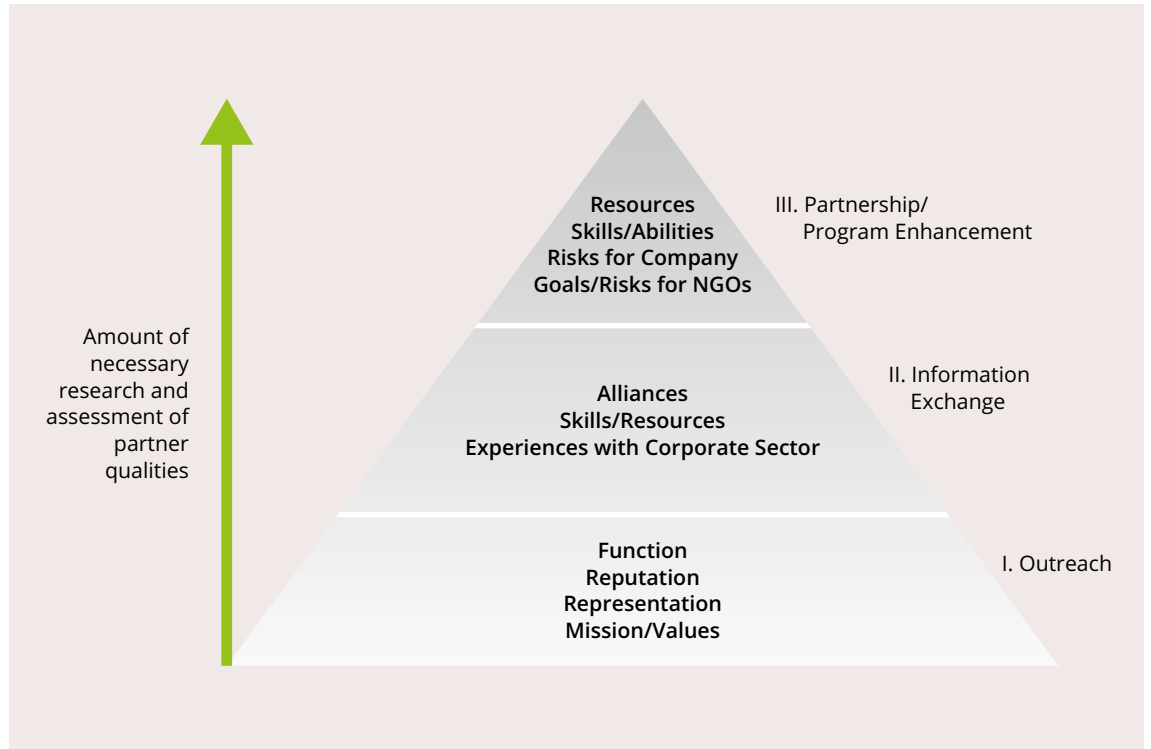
Amount of necessary research and assessment of partner qualities

Resources
Skills/Abilities
Risks for Company
Goals/Risks for NGOs

III. Partnership/ Program Enhancement

Alliances
Skills/Resources
Experiences with Corporate Sector

II. Information Exchange

Function
Reputation
Representation
Mission/Values

I. Outreach